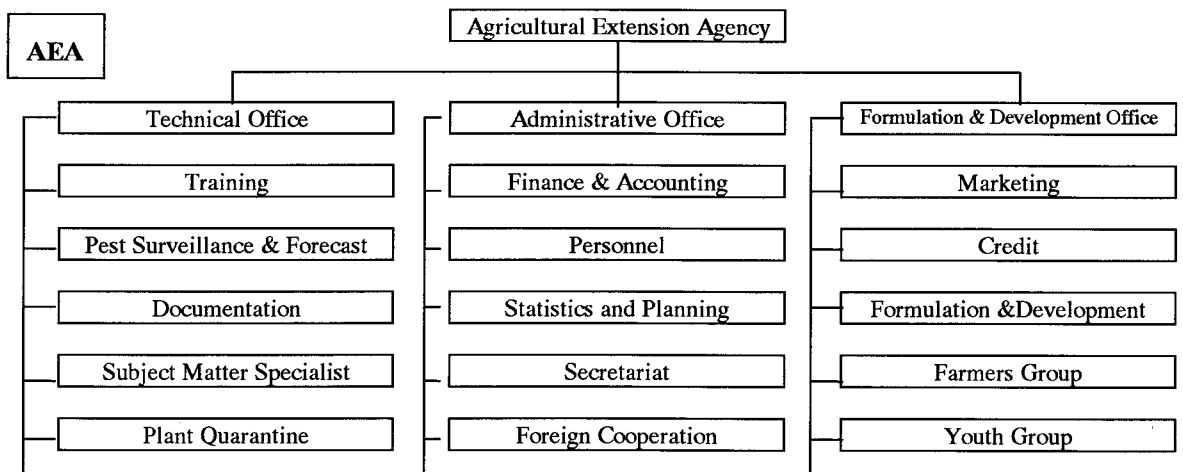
AEA

Agricultural Extension Agency

Technical Office

Training

Pest Surveillance & Forecast

Documentation

Subject Matter Specialist

Plant Quarantine

Administrative Office

Finance & Accounting

Personnel

Statistics and Planning

Secretariat

Foreign Cooperation

Formulation & Development Office

Marketing

Credit

Formulation &Development

Farmers Group

Youth Group